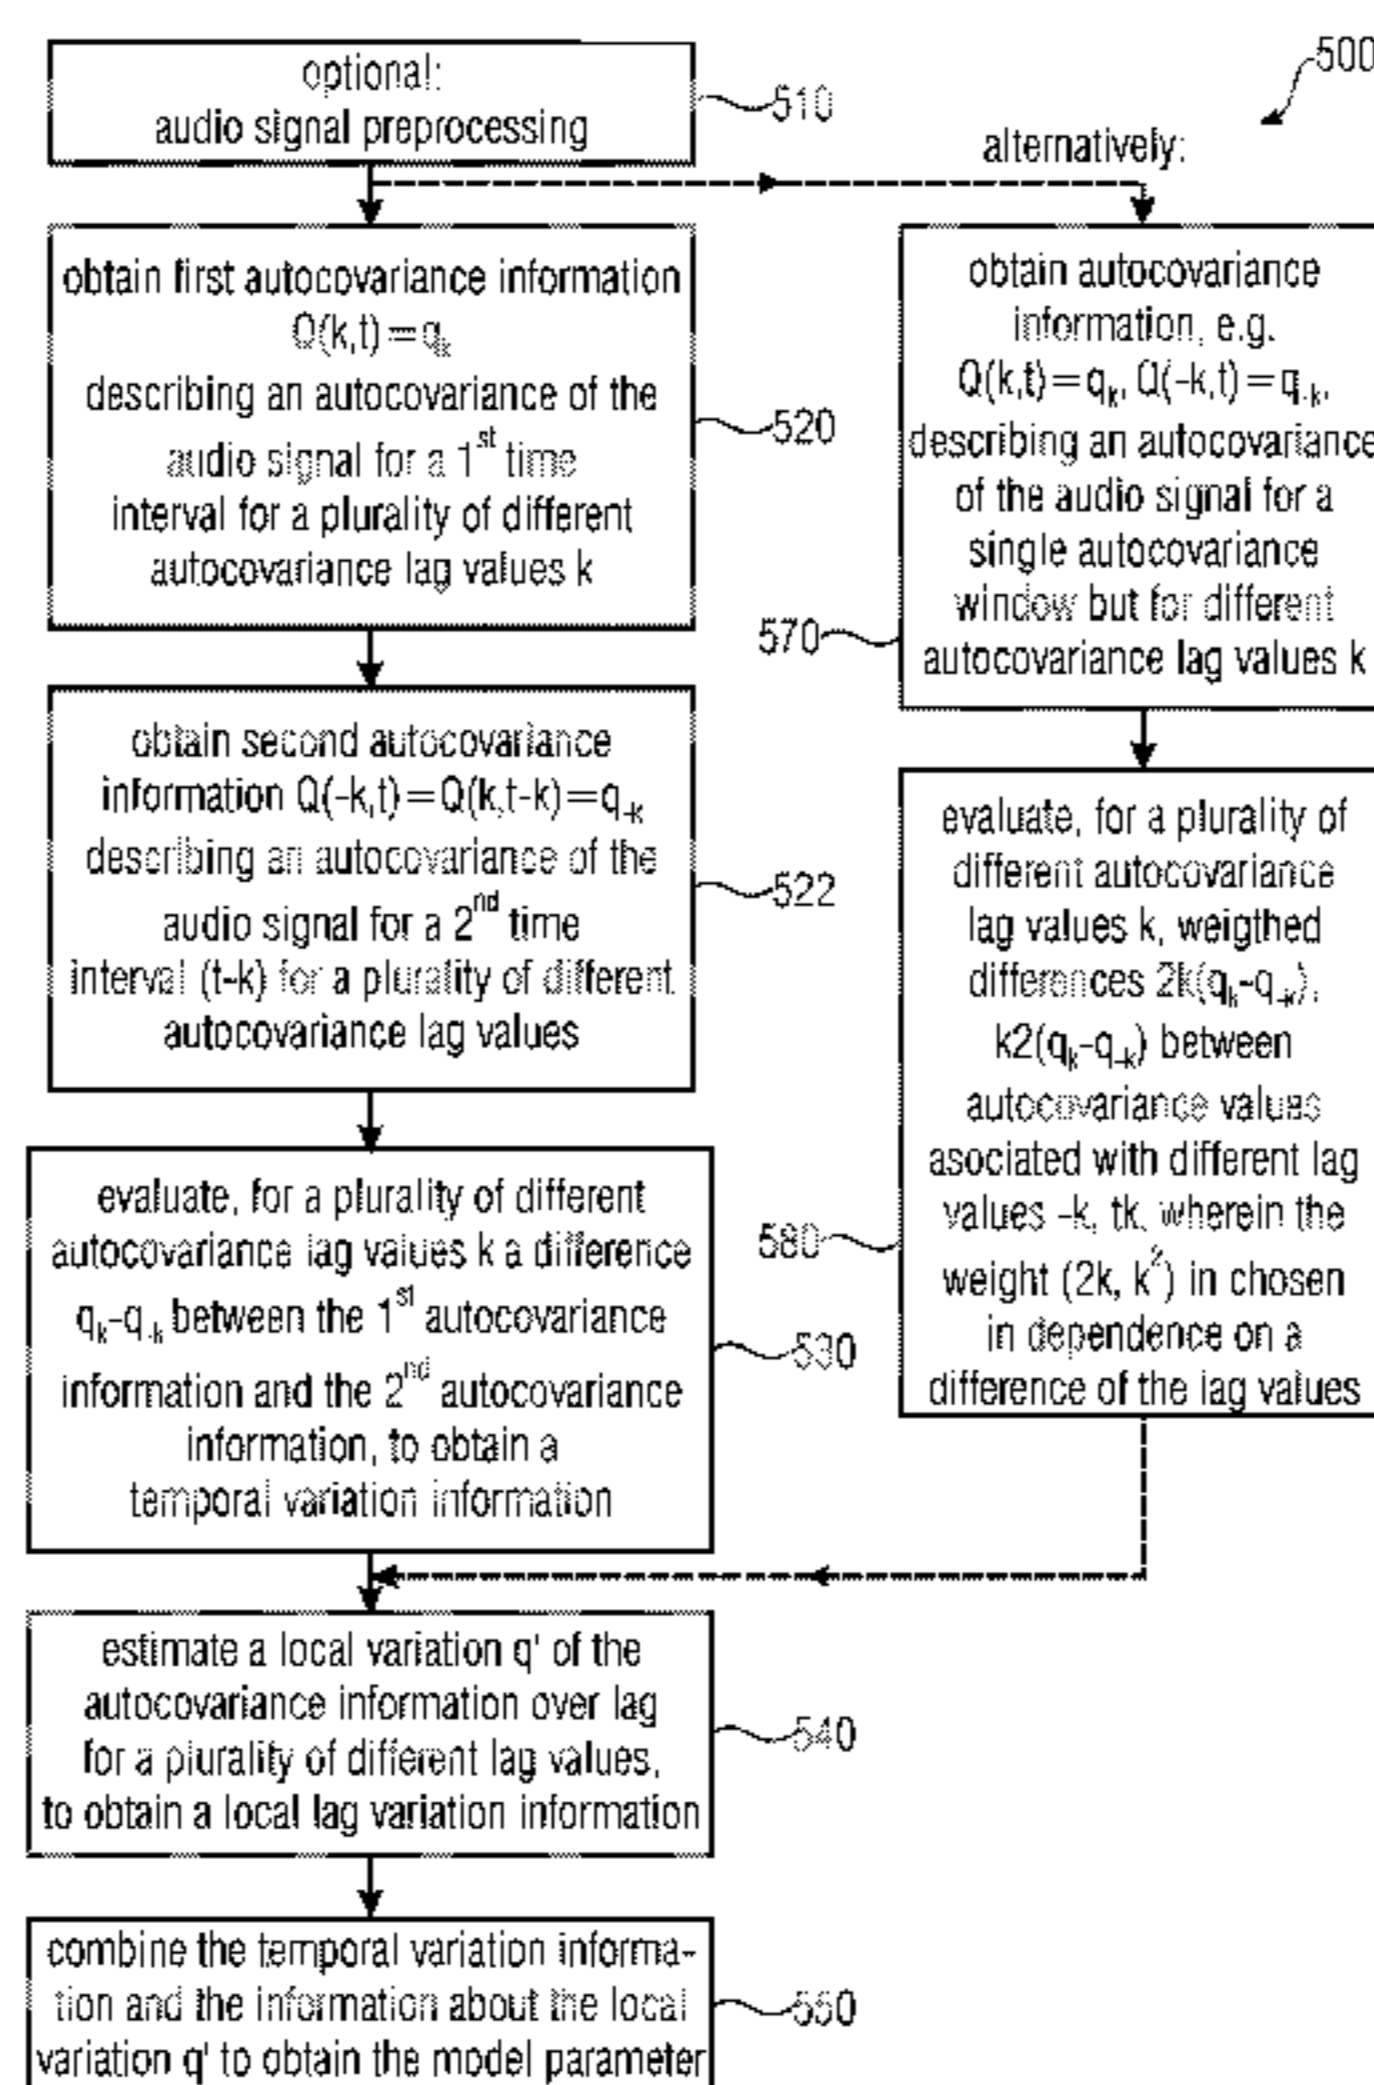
500

optional:
audio signal preprocessing

510

alternatively:

obtain first autocovariance information $Q(k,t)=q_k$ describing an autocovariance of the audio signal for a $1^{st}$ time interval for a plurality of different autocovariance lag values k

520

obtain autocovariance information, e.g. $Q(k,t)=q_k$, $Q(-k,t)=q_{-k}$, describing an autocovariance of the audio signal for a single autocovariance window but for different autocovariance lag values k

570

obtain second autocovariance information $Q(-k,t)=Q(k,t-k)=q_{-k}$ describing an autocovariance of the audio signal for a $2^{nd}$ time interval (t-k) for a plurality of different autocovariance lag values

522

evaluate, for a plurality of different autocovariance lag values k, weigthed differences $2k(q_k-q_{-k})$, $k2(q_k-q_{-k})$ between autocovariance values asociated with different lag values -k, tk, wherein the weight $(2k, k^2)$ in chosen in dependence on a difference of the lag values

580

evaluate, for a plurality of different autocovariance lag values k a difference $q_k-q_{-k}$ between the $1^{st}$ autocovariance information and the $2^{nd}$ autocovariance information, to obtain a temporal variation information

530

estimate a local variation q' of the autocovariance information over lag for a plurality of different lag values, to obtain a local lag variation information

540

combine the temporal variation information and the information about the local variation q' to obtain the model parameter

550